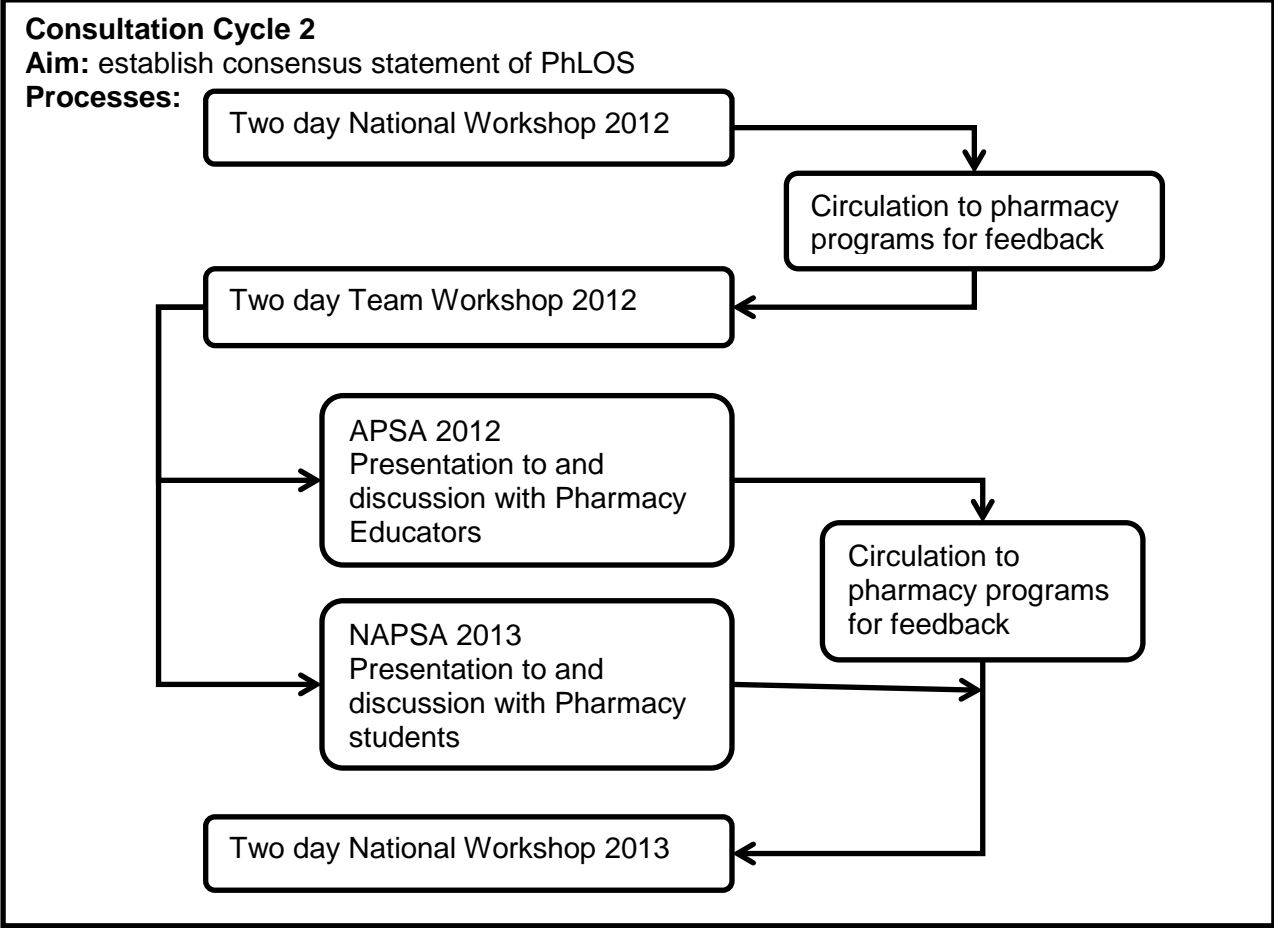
**Consultation Cycle 2**
**Aim:** establish consensus statement of PhLOS
**Processes:**

Two day National Workshop 2012

Circulation to pharmacy programs for feedback

Two day Team Workshop 2012

APSA 2012
Presentation to and discussion with Pharmacy Educators

Circulation to pharmacy programs for feedback

NAPSA 2013
Presentation to and discussion with Pharmacy students

Two day National Workshop 2013